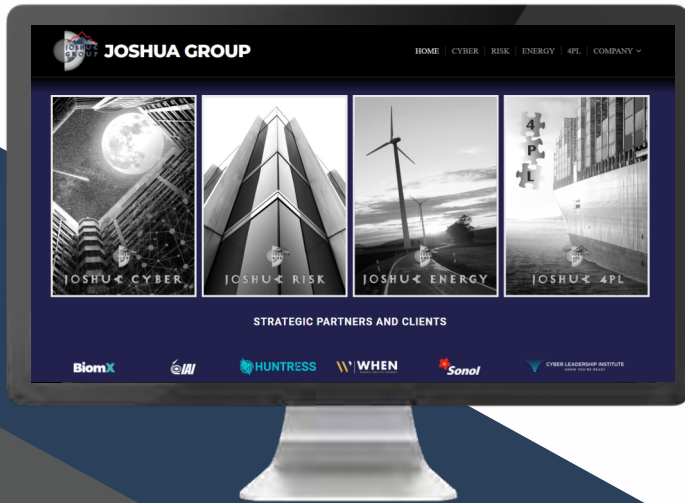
JOSHUA GROUP

JOSHUA GROUP

HOME | CYBER | RISK | ENERGY | 4PL | COMPANY

JOSHUA CYBER

JOSHUA RISK

JOSHUA ENERGY

4
P
L

JOSHUA 4PL

STRATEGIC PARTNERS AND CLIENTS

BiomX

IAI

HUNTRESS

WHEN

Sonol

CYBER LEADERSHIP INSTITUTE
KNOW YOU'RE READY